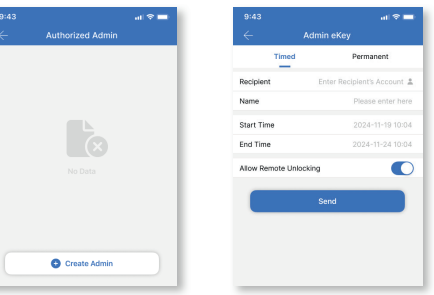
9:43

Authorized Admin

No Data

Create Admin

9:43

Admin eKey

Timed

Permanent

Recipient

Enter Recipient's Account

Name

Please enter here

Start Time

2024-11-19 10:04

End Time

2024-11-24 10:04

Allow Remote Unlocking

Send